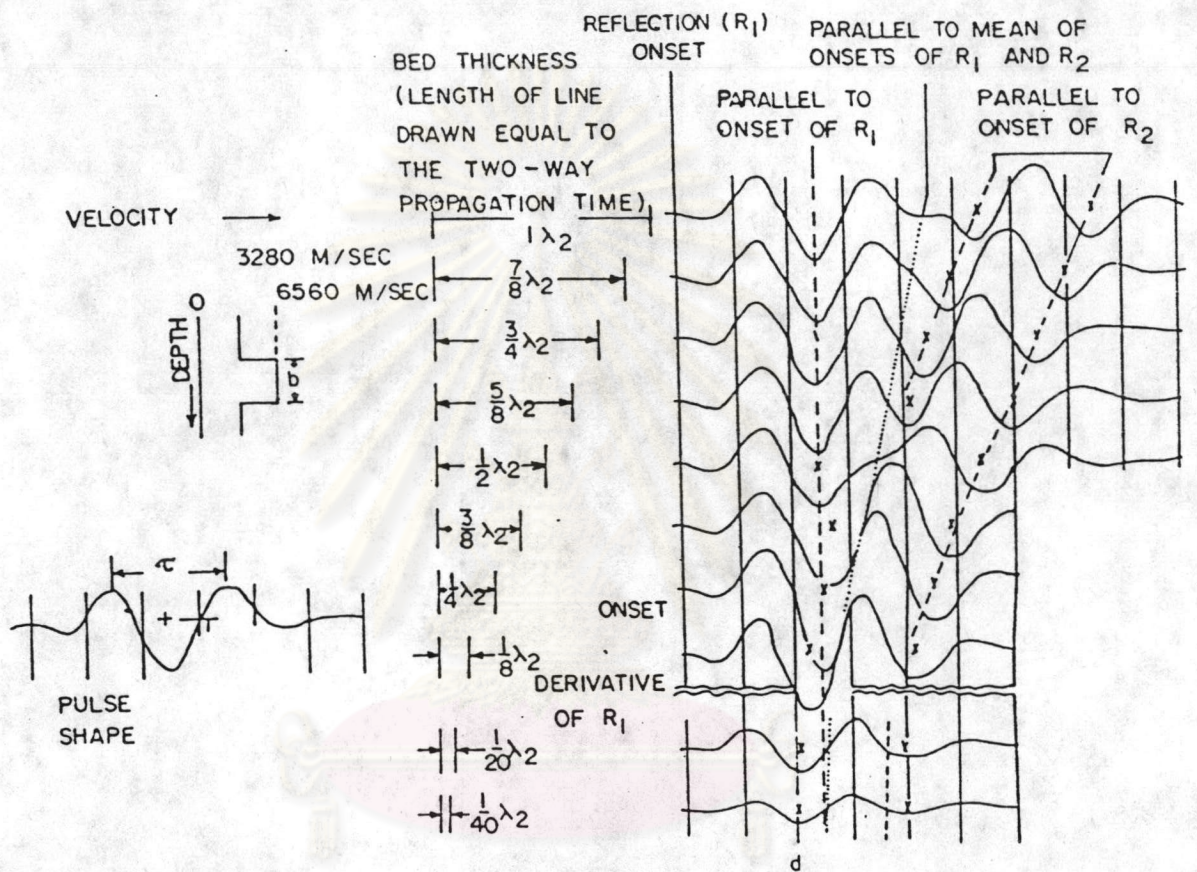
REFLECTION ($R_1$) ONSET

PARALLEL TO MEAN OF ONSETS OF $R_1$ AND $R_2$

BED THICKNESS (LENGTH OF LINE DRAWN EQUAL TO THE TWO-WAY PROPAGATION TIME)

PARALLEL TO ONSET OF $R_1$

PARALLEL TO ONSET OF $R_2$

VELOCITY

3280 M/SEC

6560 M/SEC

DEPTH

0

b

$1\lambda_2$

$\frac{7}{8}\lambda_2$

$\frac{3}{4}\lambda_2$

$\frac{5}{8}\lambda_2$

$\frac{1}{2}\lambda_2$

$\frac{3}{8}\lambda_2$

$\frac{1}{4}\lambda_2$

$\frac{1}{8}\lambda_2$

$\frac{1}{20}\lambda_2$

$\frac{1}{40}\lambda_2$

$\tau$

+

PULSE SHAPE

ONSET

DERIVATIVE OF $R_1$

d